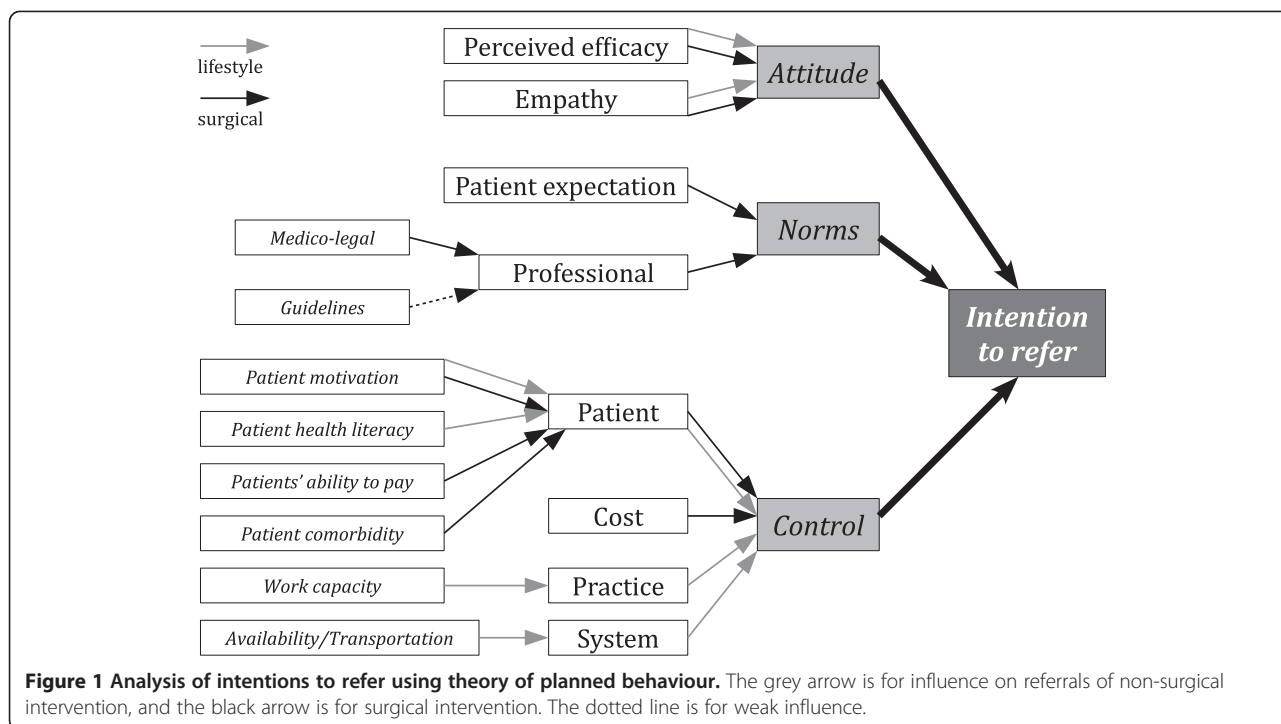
lifestyle

surgical

Perceived efficacy

Empathy

Attitude

Patient expectation

Medico-legal

Professional

Norms

Guidelines

Intention to refer

Patient motivation

Patient health literacy

Patient

Patients' ability to pay

Patient comorbidity

Cost

Control

Work capacity

Practice

Availability/Transportation

System

**Figure 1 Analysis of intentions to refer using theory of planned behaviour.** The grey arrow is for influence on referrals of non-surgical intervention, and the black arrow is for surgical intervention. The dotted line is for weak influence.